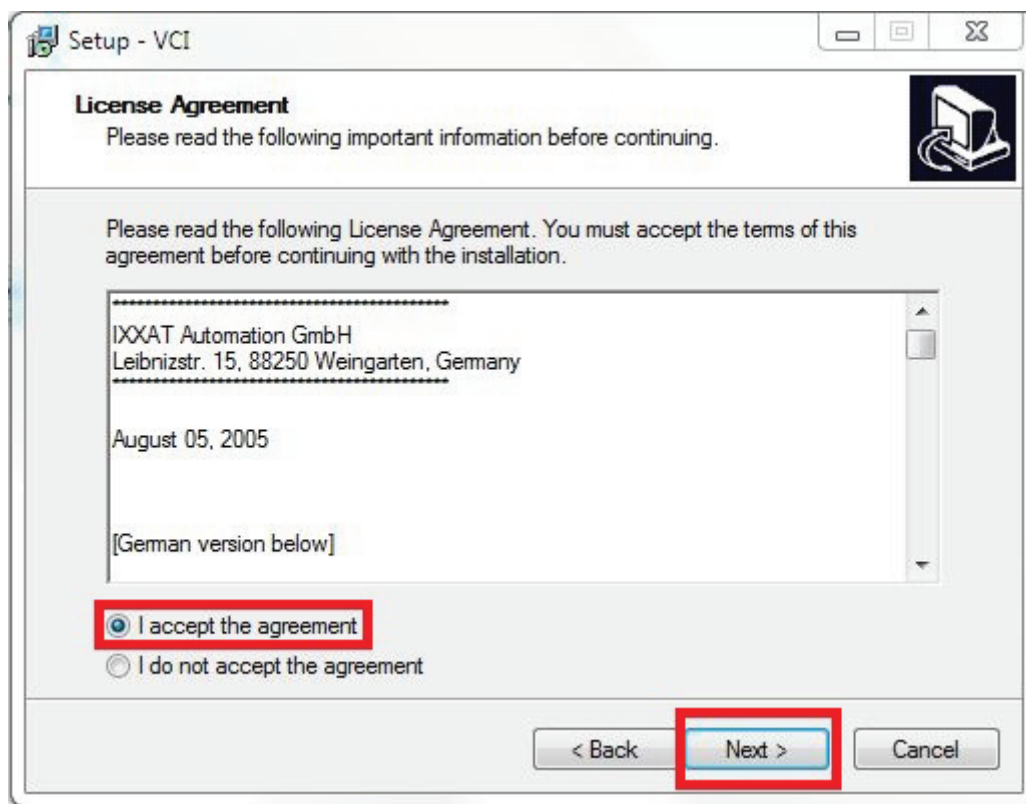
Setup - VCI

License Agreement
Please read the following important information before continuing.

Please read the following License Agreement. You must accept the terms of this agreement before continuing with the installation.

*********************************************
IXXAT Automation GmbH
Leibnizstr. 15, 88250 Weingarten, Germany
*********************************************

August 05, 2005

[German version below]

I accept the agreement
I do not accept the agreement

< Back
Next >
Cancel